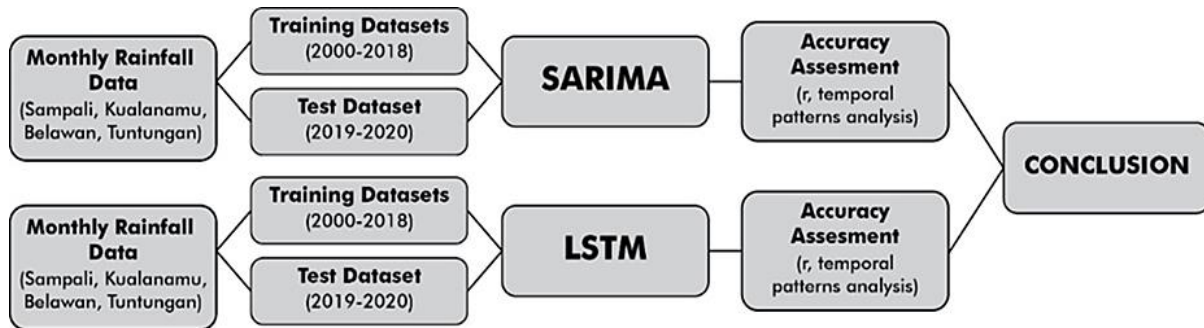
Monthly Rainfall Data
(Sampali, Kualanamu, Belawan, Tuntungan)

Training Datasets
(2000-2018)

Test Dataset
(2019-2020)

SARIMA

Accuracy Assesment
(r, temporal patterns analysis)

CONCLUSION

Monthly Rainfall Data
(Sampali, Kualanamu, Belawan, Tuntungan)

Training Datasets
(2000-2018)

Test Dataset
(2019-2020)

LSTM

Accuracy Assesment
(r, temporal patterns analysis)